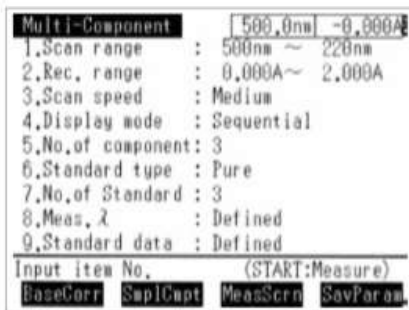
Multi-Component 500.0nm -0.000A

1.Scan range : 500nm ～ 220nm
2.Rec. range : 0.000A～ 2.000A
3.Scan speed : Medium
4.Display mode : Sequential
5.No.of component: 3
6.Standard type : Pure
7.No.of Standard : 3
8.Meas. λ : Defined
9.Standard data : Defined

Input item No. (START:Measure)
BaseCorr SmplCmpt MeasScrn SavParam